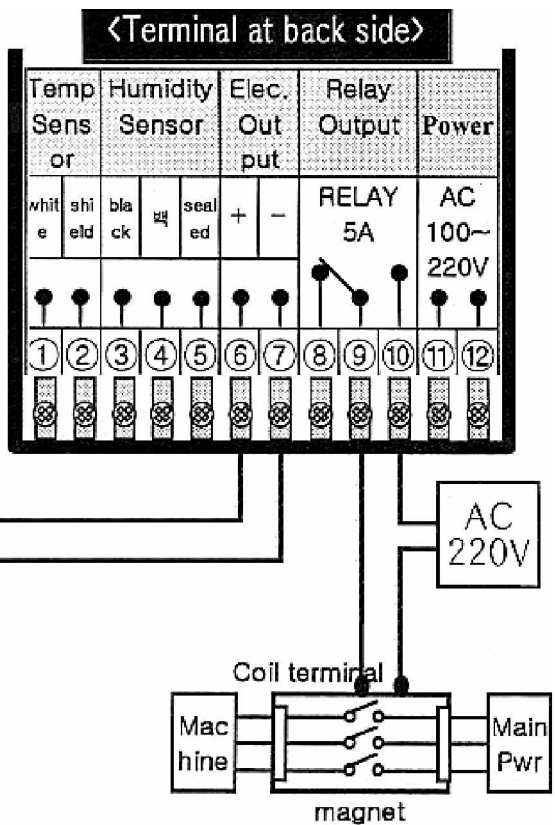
<Terminal at back side>

| Temp Sens or | | Humidity Sensor | | | Elec. Out put | | Relay Output | | | Power | |
|---|---|---|---|---|---|---|---|---|---|---|---|
| whit e | shi eld | bla ck | 백 | seal ed | + | − | RELAY 5A | | | AC 100~ 220V | |
| ① | ② | ③ | ④ | ⑤ | ⑥ | ⑦ | ⑧ | ⑨ | ⑩ | ⑪ | ⑫ |

AC 220V

Coil terminal

Mac hine

Main Pwr

magnet